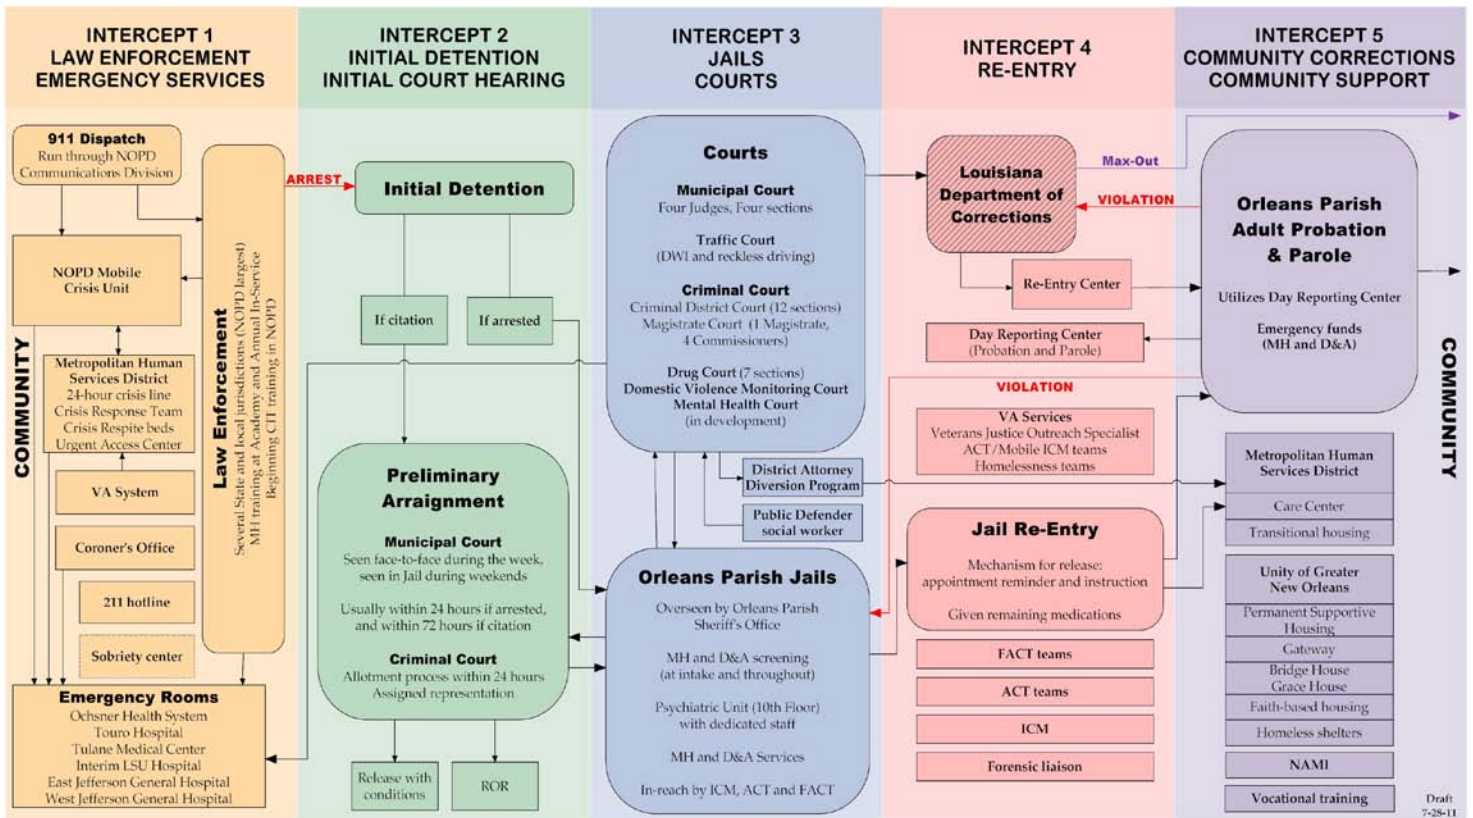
INTERCEPT 1
LAW ENFORCEMENT
EMERGENCY SERVICES

INTERCEPT 2
INITIAL DETENTION
INITIAL COURT HEARING

INTERCEPT 3
JAILS
COURTS

INTERCEPT 4
RE-ENTRY

INTERCEPT 5
COMMUNITY CORRECTIONS
COMMUNITY SUPPORT

COMMUNITY

911 Dispatch
Run through NOPD Communications Division

NOPD Mobile Crisis Unit

Metropolitan Human Services District
24-hour crisis line
Crisis Response Team
Crisis Respite beds
Urgent Access Center

VA System

Coroner's Office

211 hotline

Sobriety center

Emergency Rooms
Ochsner Health System
Touro Hospital
Tulane Medical Center
Interim LSU Hospital
East Jefferson General Hospital
West Jefferson General Hospital

Law Enforcement
Several State and local jurisdictions (NOPD largest)
MH training at Academy and Annual In-Service
Beginning CIT training in NOPD

ARREST

Initial Detention

If citation

If arrested

Preliminary Arraignment

Municipal Court
Seen face-to-face during the week, seen in Jail during weekends

Usually within 24 hours if arrested, and within 72 hours if citation

Criminal Court
Allotment process within 24 hours
Assigned representation

Release with conditions

ROR

Courts

Municipal Court
Four Judges, Four sections

Traffic Court
(DWI and reckless driving)

Criminal Court
Criminal District Court (12 sections)
Magistrate Court (1 Magistrate, 4 Commissioners)

Drug Court (7 sections)
Domestic Violence Monitoring Court
Mental Health Court
(in development)

District Attorney Diversion Program

Public Defender social worker

Orleans Parish Jails

Overseen by Orleans Parish Sheriff's Office

MH and D&A screening
(at intake and throughout)

Psychiatric Unit (10th Floor)
with dedicated staff

MH and D&A Services

In-reach by ICM, ACT and FACT

Louisiana Department of Corrections

Max-Out

VIOLATION

Re-Entry Center

Day Reporting Center
(Probation and Parole)

VIOLATION

VA Services
Veterans Justice Outreach Specialist
ACT/Mobile ICM teams
Homelessness teams

Jail Re-Entry

Mechanism for release: appointment reminder and instruction

Given remaining medications

FACT teams

ACT teams

ICM

Forensic liaison

Orleans Parish Adult Probation & Parole

Utilizes Day Reporting Center

Emergency funds
(MH and D&A)

Metropolitan Human Services District

Care Center

Transitional housing

Unity of Greater New Orleans

Permanent Supportive Housing

Gateway

Bridge House
Grace House

Faith-based housing

Homeless shelters

NAMI

Vocational training

COMMUNITY

Draft
7-28-11